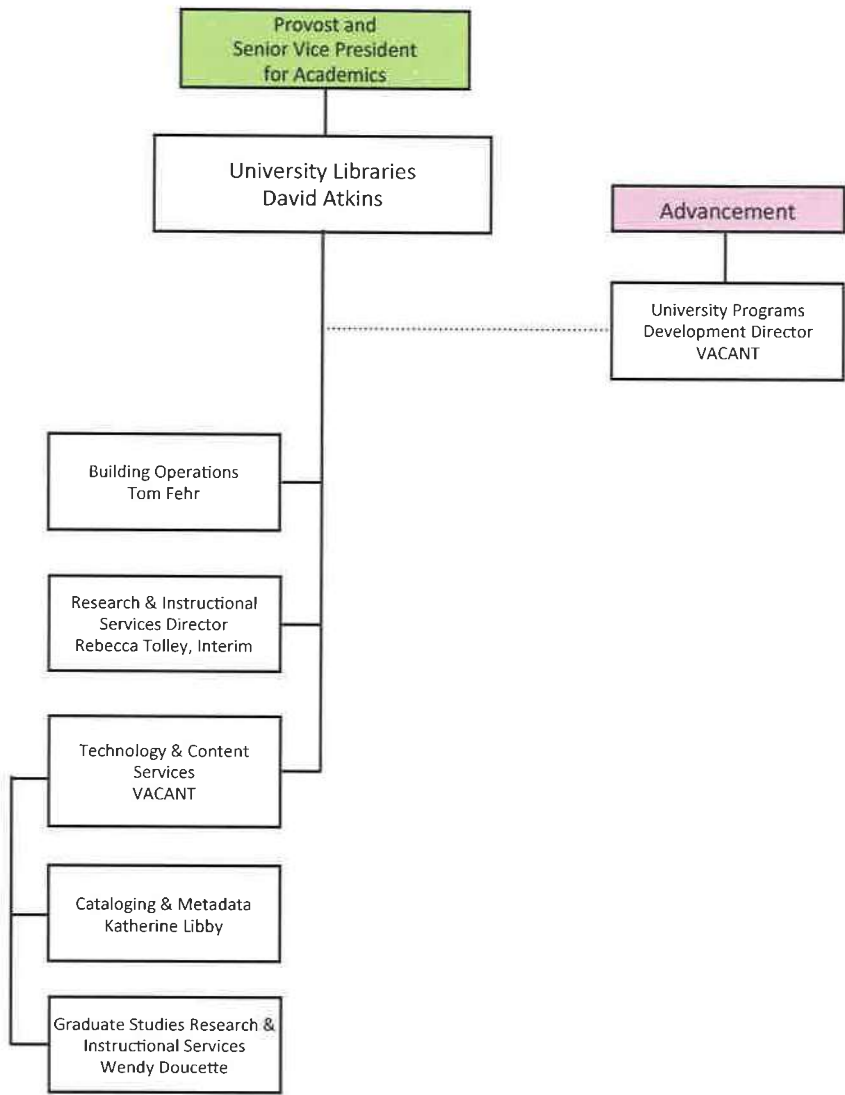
Provost and
Senior Vice President
for Academics

University Libraries
David Atkins

Advancement

University Programs
Development Director
VACANT

Building Operations
Tom Fehr

Research & Instructional
Services Director
Rebecca Tolley, Interim

Technology & Content
Services
VACANT

Cataloging & Metadata
Katherine Libby

Graduate Studies Research &
Instructional Services
Wendy Doucette